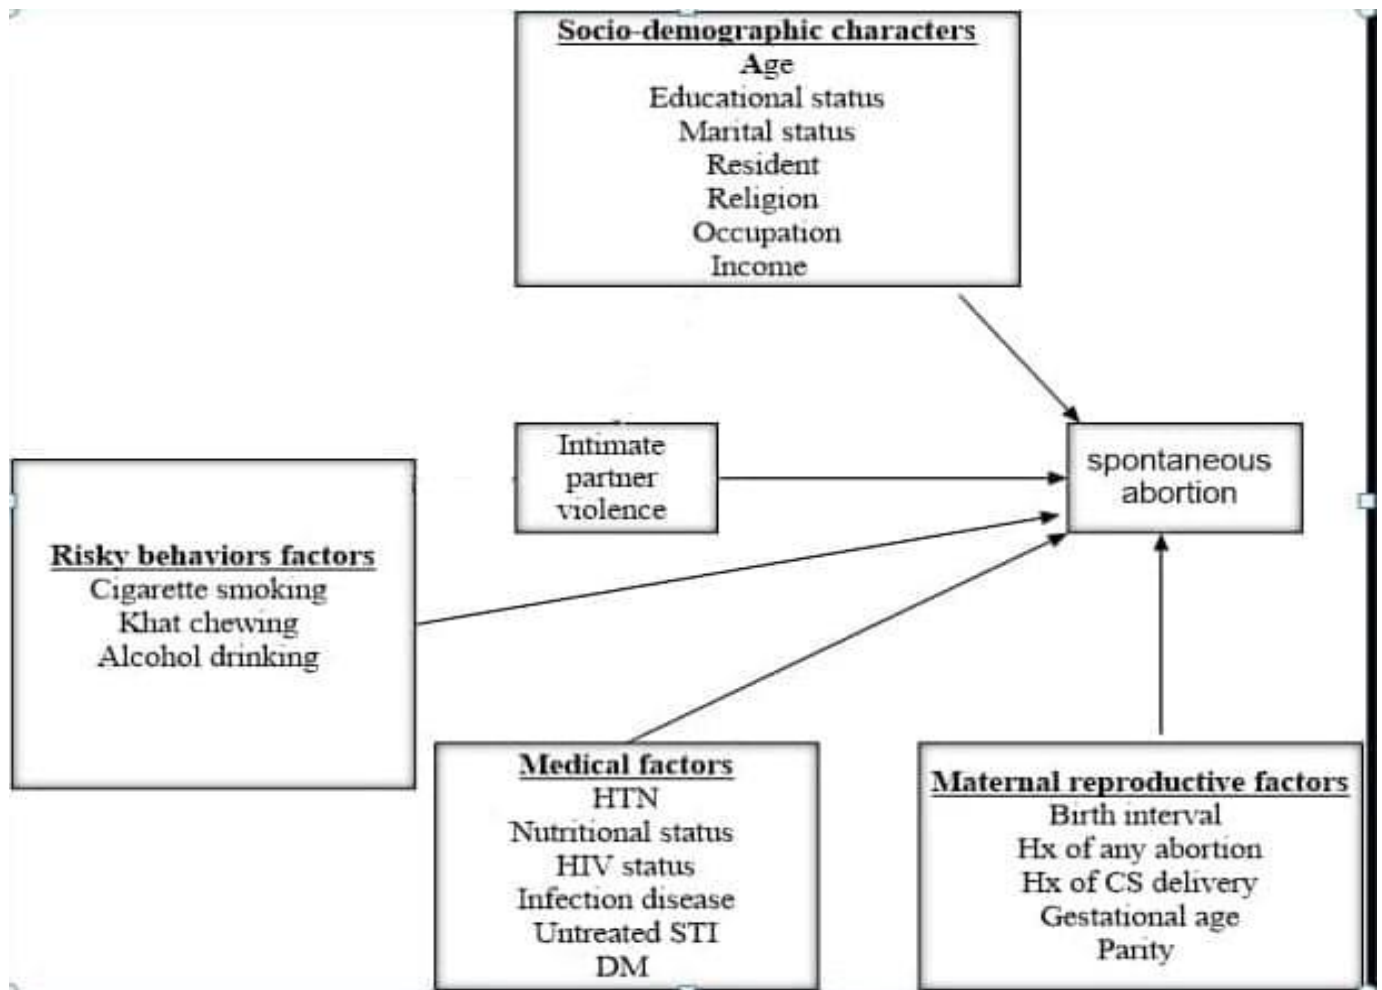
Socio-demographic characters
Age
Educational status
Marital status
Resident
Religion
Occupation
Income

Intimate partner violence

spontaneous abortion

Risky behaviors factors
Cigarette smoking
Khat chewing
Alcohol drinking

Medical factors
HTN
Nutritional status
HIV status
Infection disease
Untreated STI
DM

Maternal reproductive factors
Birth interval
Hx of any abortion
Hx of CS delivery
Gestational age
Parity